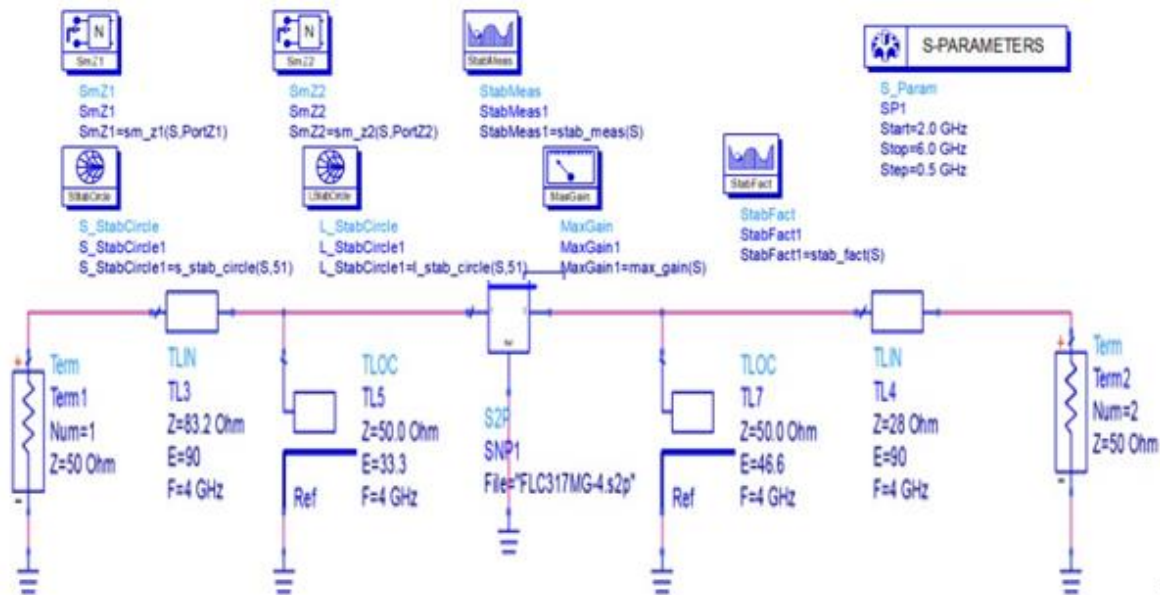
SmZ1
SmZ1
SmZ1
SmZ1=sm_z1(S,PortZ1)

SmZ2
SmZ2
SmZ2
SmZ2=sm_z2(S,PortZ2)

StabMeas
StabMeas
StabMeas1
StabMeas1=stab_meas(S)

S-PARAMETERS
S_Param
SP1
Start=2.0 GHz
Stop=6.0 GHz
Step=0.5 GHz

StabCircle
S_StabCircle
S_StabCircle1
S_StabCircle1=s_stab_circle(S,51)

LStabCircle
L_StabCircle
L_StabCircle1
L_StabCircle1=l_stab_circle(S,51)

MaxGain
MaxGain
MaxGain1
MaxGain1=max_gain(S)

StabFact
StabFact
StabFact1
StabFact1=stab_fact(S)

Term
Term1
Num=1
Z=50 Ohm

TLIN
TL3
Z=83.2 Ohm
E=90
F=4 GHz

TLOC
TL5
Z=50.0 Ohm
E=33.3
F=4 GHz

Ref

S2P
SNP1
File="FLC317MG-4.s2p"

TLOC
TL7
Z=50.0 Ohm
E=46.6
F=4 GHz

Ref

TLIN
TL4
Z=28 Ohm
E=90
F=4 GHz

Term
Term2
Num=2
Z=50 Ohm